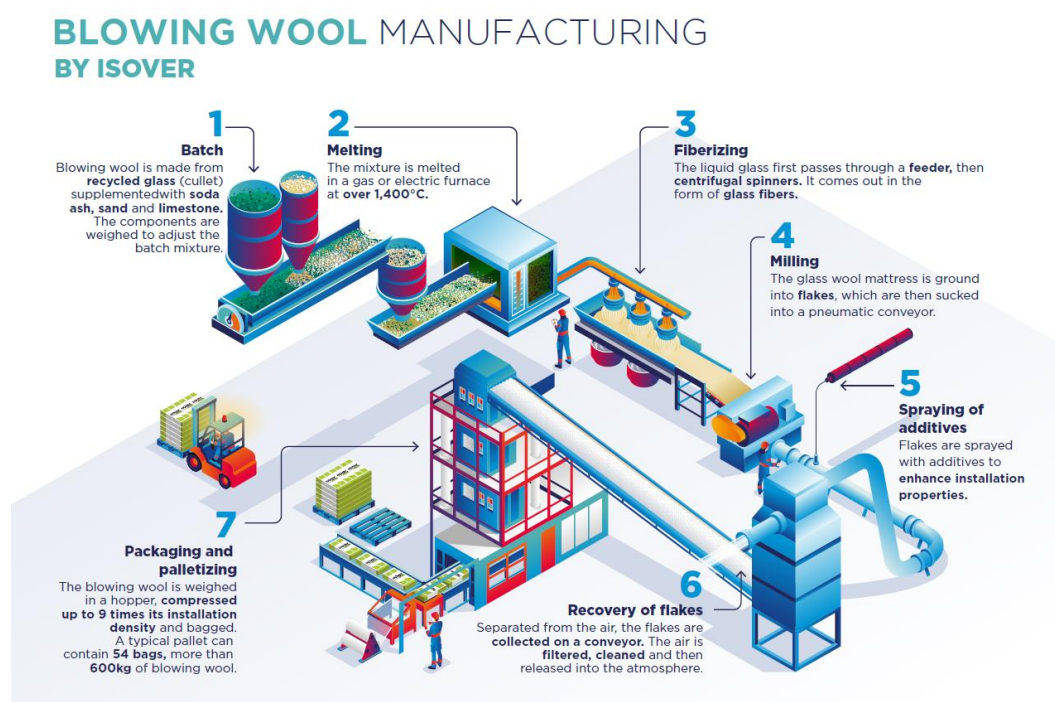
BLOWING WOOL MANUFACTURING
BY ISOVER

1
Batch
Blowing wool is made from recycled glass (cullet) supplementedwith soda ash, sand and limestone. The components are weighed to adjust the batch mixture.

2
Melting
The mixture is melted in a gas or electric furnace at over 1,400°C.

3
Fiberizing
The liquid glass first passes through a feeder, then centrifugal spinners. It comes out in the form of glass fibers.

4
Milling
The glass wool mattress is ground into flakes, which are then sucked into a pneumatic conveyor.

5
Spraying of additives
Flakes are sprayed with additives to enhance installation properties.

6
Recovery of flakes
Separated from the air, the flakes are collected on a conveyor. The air is filtered, cleaned and then released into the atmosphere.

7
Packaging and palletizing
The blowing wool is weighed in a hopper, compressed up to 9 times its installation density and bagged. A typical pallet can contain 54 bags, more than 600kg of blowing wool.